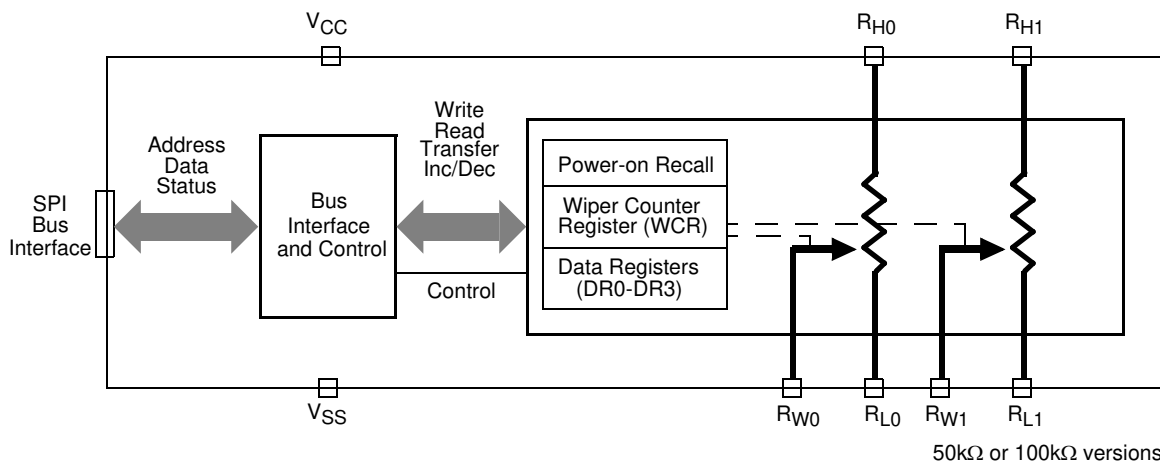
$V_{CC}$

$R_{H0}$

$R_{H1}$

SPI Bus Interface

Address Data Status

Bus Interface and Control

Write Read Transfer Inc/Dec

Control

Power-on Recall

Wiper Counter Register (WCR)

Data Registers (DR0-DR3)

$V_{SS}$

$R_{W0}$

$R_{L0}$

$R_{W1}$

$R_{L1}$

50kΩ or 100kΩ versions